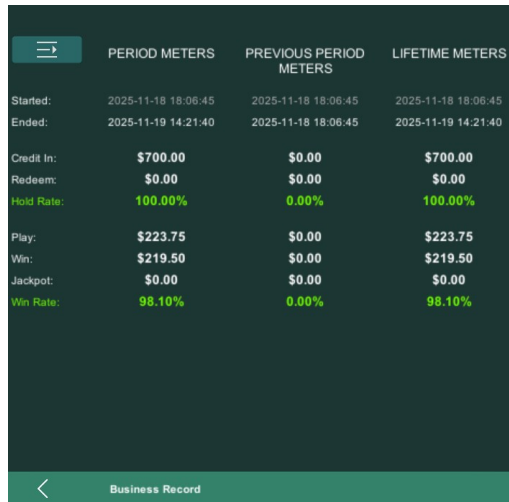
| | PERIOD METERS | PREVIOUS PERIOD METERS | LIFETIME METERS |
|---|---|---|---|
| Started: | 2025-11-18 18:06:45 | 2025-11-18 18:06:45 | 2025-11-18 18:06:45 |
| Ended: | 2025-11-19 14:21:40 | 2025-11-18 18:06:45 | 2025-11-19 14:21:40 |
| Credit In: | \$700.00 | \$0.00 | \$700.00 |
| Redeem: | \$0.00 | \$0.00 | \$0.00 |
| Hold Rate: | 100.00% | 0.00% | 100.00% |
| Play: | \$223.75 | \$0.00 | \$223.75 |
| Win: | \$219.50 | \$0.00 | \$219.50 |
| Jackpot: | \$0.00 | \$0.00 | \$0.00 |
| Win Rate: | 98.10% | 0.00% | 98.10% |

<

Business Record